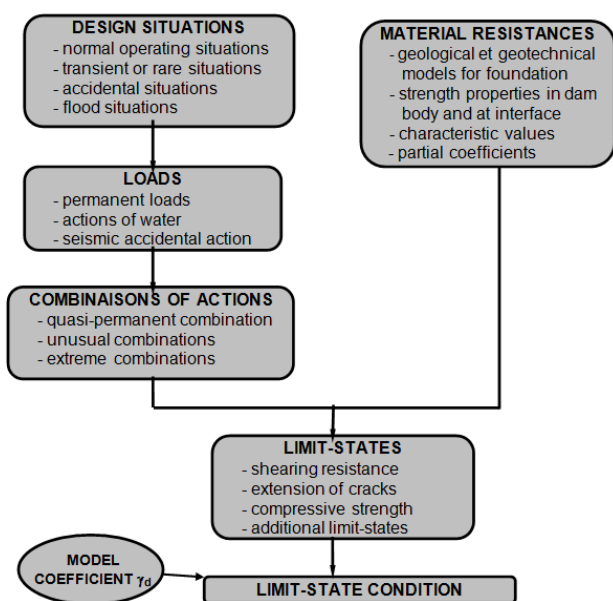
DESIGN SITUATIONS
- normal operating situations
- transient or rare situations
- accidental situations
- flood situations

MATERIAL RESISTANCES
- geological et geotechnical models for foundation
- strength properties in dam body and at interface
- characteristic values
- partial coefficients

LOADS
- permanent loads
- actions of water
- seismic accidental action

COMBINAISONS OF ACTIONS
- quasi-permanent combination
- unusual combinations
- extreme combinations

LIMIT-STATES
- shearing resistance
- extension of cracks
- compressive strength
- additional limit-states

MODEL COEFFICIENT $\gamma_d$

LIMIT-STATE CONDITION